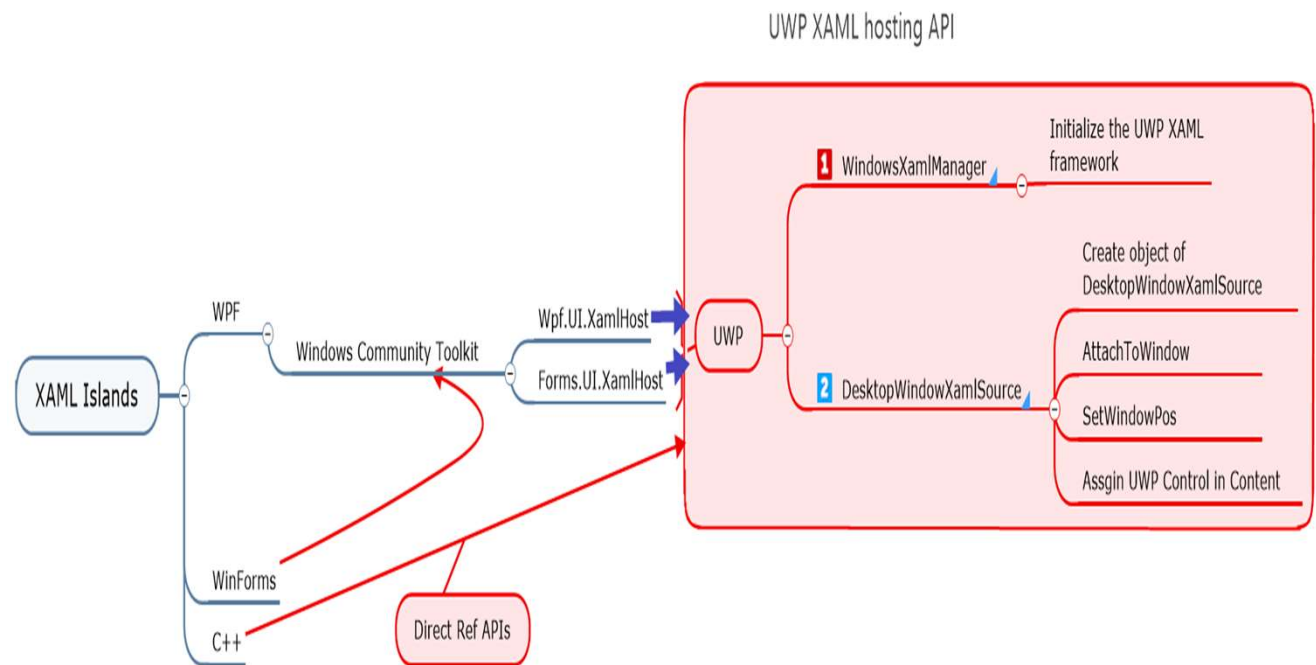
UWP XAML hosting API

XAML Islands

WPF

Windows Community Toolkit

WinForms

C++

Direct Ref APIs

Wpf.UI.XamlHost

Forms.UI.XamlHost

UWP

1 WindowsXamlManager

Initialize the UWP XAML framework

2 DesktopWindowXamlSource

Create object of DesktopWindowXamlSource

AttachToWindow

SetWindowPos

Assgin UWP Control in Content